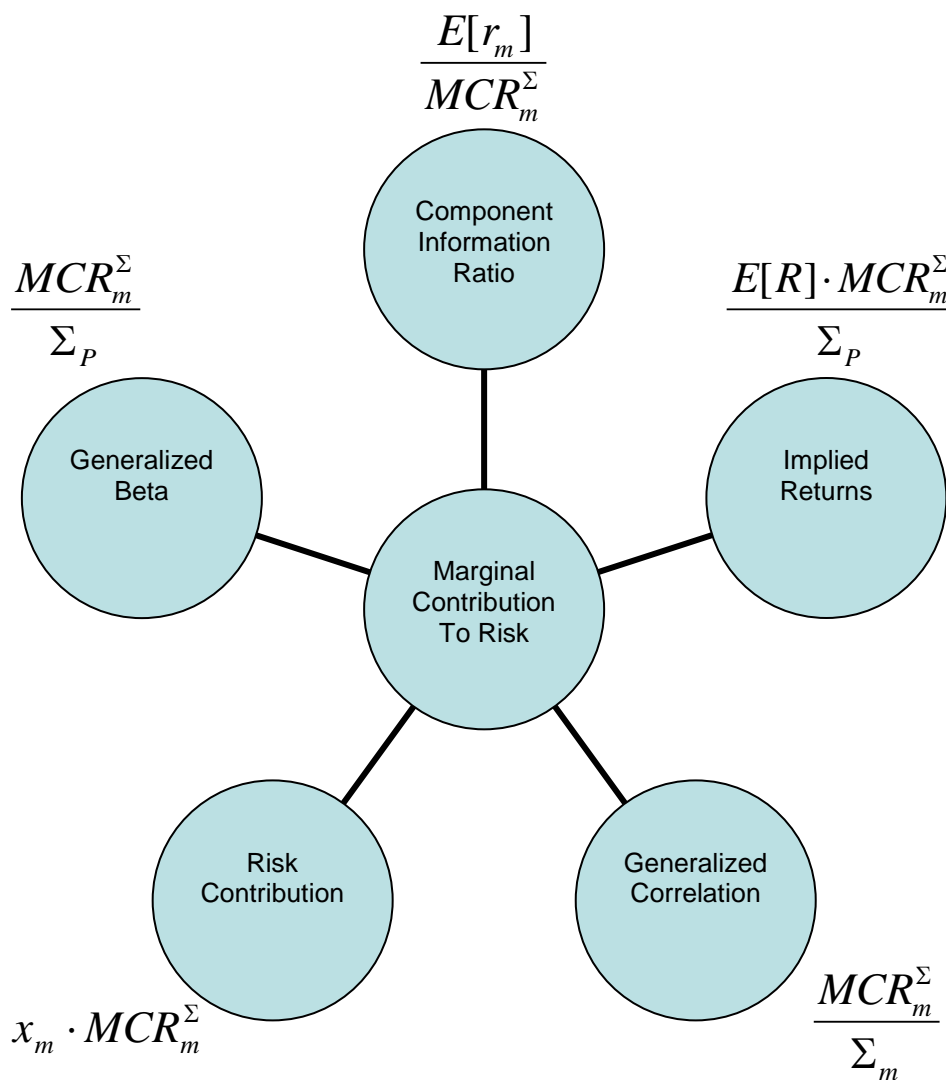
$\frac{E[r_m]}{MCR_m^{\Sigma}}$

Component Information Ratio

$\frac{MCR_m^{\Sigma}}{\Sigma_P}$

$\frac{E[R] \cdot MCR_m^{\Sigma}}{\Sigma_P}$

Generalized Beta

Implied Returns

Marginal Contribution To Risk

Risk Contribution

Generalized Correlation

$x_m \cdot MCR_m^{\Sigma}$

$\frac{MCR_m^{\Sigma}}{\Sigma_m}$